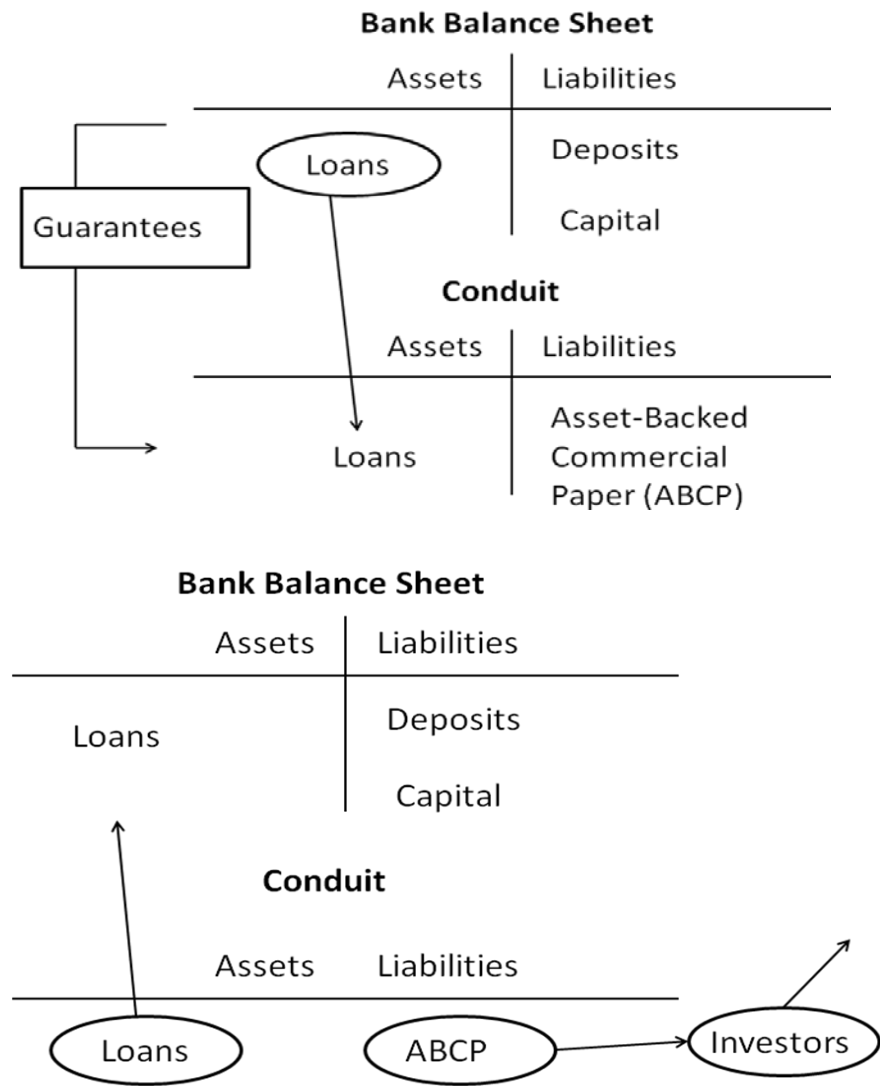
Bank Balance Sheet

| Assets | Liabilities |
|---|---|
| Loans | Deposits |
| | Capital |

Guarantees

Conduit

| Assets | Liabilities |
|---|---|
| Loans | Asset-Backed Commercial Paper (ABCP) |

Bank Balance Sheet

| Assets | Liabilities |
|---|---|
| Loans | Deposits |
| | Capital |

Conduit

| Assets | Liabilities |
|---|---|
| Loans | ABCP |

Investors